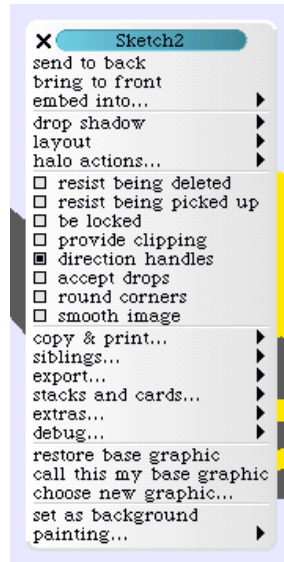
X Sketch2
send to back
bring to front
embed into...
drop shadow
layout
halo actions...
☐ resist being deleted
☐ resist being picked up
☐ be locked
☐ provide clipping
▣ direction handles
☐ accept drops
☐ round corners
☐ smooth image
copy & print...
siblings...
export...
stacks and cards...
extras...
debug...
restore base graphic
call this my base graphic
choose new graphic...
set as background
painting...